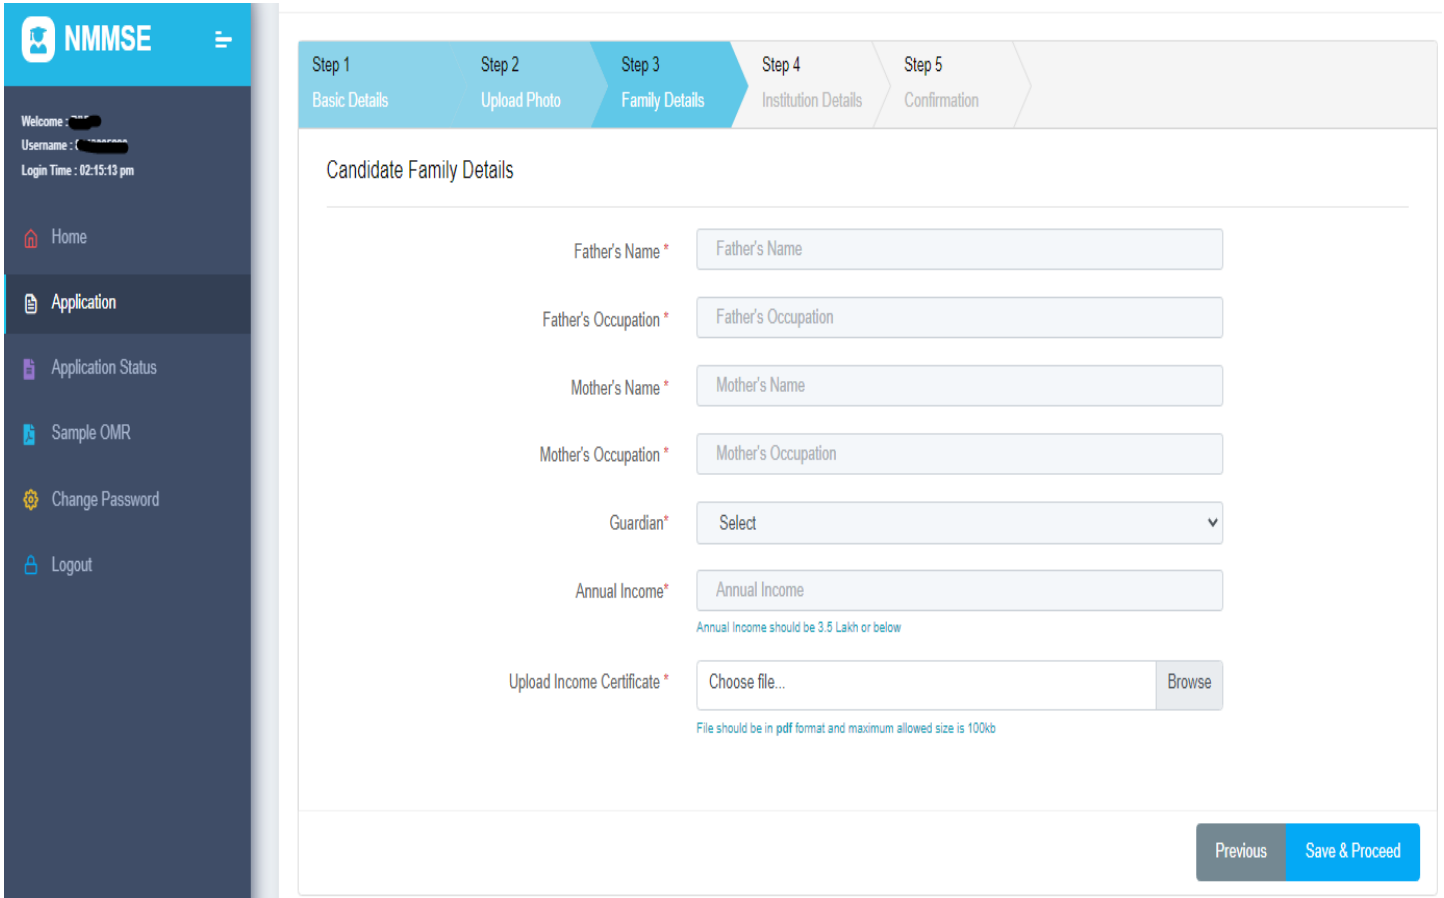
NMMSE

Welcome : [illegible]
Username : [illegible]
Login Time : 02:15:13 pm

Home
Application
Application Status
Sample OMR
Change Password
Logout

Step 1
Basic Details
Step 2
Upload Photo
Step 3
Family Details
Step 4
Institution Details
Step 5
Confirmation

Candidate Family Details

Father's Name *
Father's Name
Father's Occupation *
Father's Occupation
Mother's Name *
Mother's Name
Mother's Occupation *
Mother's Occupation
Guardian*
Select
Annual Income*
Annual Income
Annual Income should be 3.5 Lakh or below
Upload Income Certificate *
Choose file...
Browse
File should be in pdf format and maximum allowed size is 100kb

Previous
Save & Proceed